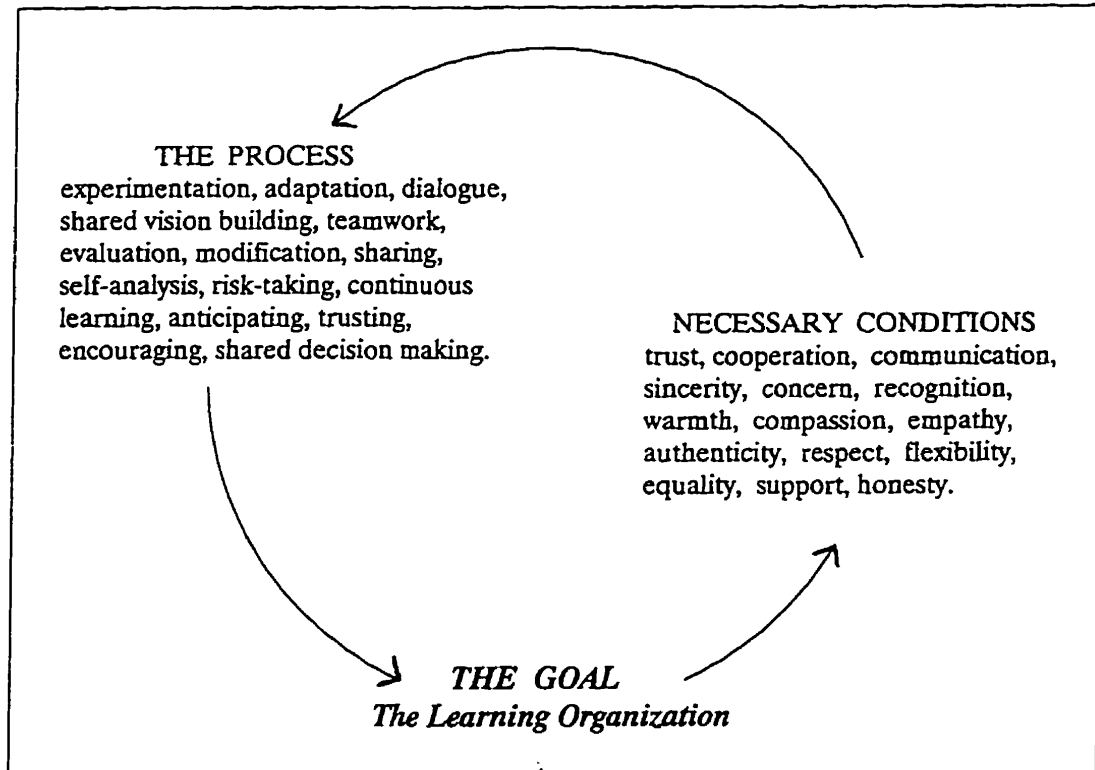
THE PROCESS
experimentation, adaptation, dialogue, shared vision building, teamwork, evaluation, modification, sharing, self-analysis, risk-taking, continuous learning, anticipating, trusting, encouraging, shared decision making.

NECESSARY CONDITIONS
trust, cooperation, communication, sincerity, concern, recognition, warmth, compassion, empathy, authenticity, respect, flexibility, equality, support, honesty.

THE GOAL
The Learning Organization